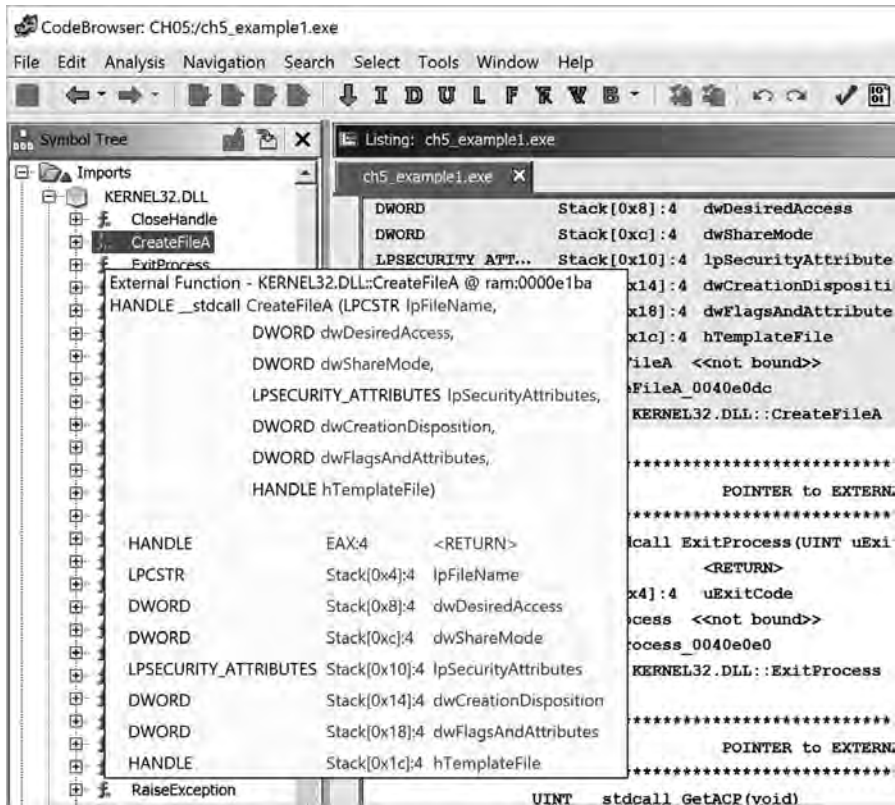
CodeBrowser: CH05:/ch5_example1.exe

File Edit Analysis Navigation Search Select Tools Window Help

I D U L F R V B

Symbol Tree

Imports
KERNEL32.DLL
CloseHandle
CreateFileA
ExitProcess

RaiseException

Listing: ch5_example1.exe

ch5_example1.exe

| DWORD | Stack[0x8]:4 | dwDesiredAccess |
|---|---|---|
| DWORD | Stack[0xc]:4 | dwShareMode |
| LPSECURITY ATT... | Stack[0x10]:4 | lpSecurityAttribute |
| | x14]:4 | dwCreationDispositi |
| | x18]:4 | dwFlagsAndAttribute |
| | x1c]:4 | hTemplateFile |

ileA <<not bound>>
eFileA_0040e0dc
KERNEL32.DLL::CreateFileA

POINTER to EXTERN
dcall ExitProcess(UINT uExi
<RETURN>
x4]:4 uExitCode
cess <<not bound>>
ocess_0040e0e0
KERNEL32.DLL::ExitProcess

POINTER to EXTERN
UINT stdcall GetACP(void)

External Function - KERNEL32.DLL::CreateFileA @ ram:0000e1ba
HANDLE __stdcall CreateFileA (LPCSTR lpFileName,
DWORD dwDesiredAccess,
DWORD dwShareMode,
LPSECURITY_ATTRIBUTES lpSecurityAttributes,
DWORD dwCreationDisposition,
DWORD dwFlagsAndAttributes,
HANDLE hTemplateFile)

| HANDLE | EAX:4 | <RETURN> |
|---|---|---|
| LPCSTR | Stack[0x4]:4 | lpFileName |
| DWORD | Stack[0x8]:4 | dwDesiredAccess |
| DWORD | Stack[0xc]:4 | dwShareMode |
| LPSECURITY_ATTRIBUTES | Stack[0x10]:4 | lpSecurityAttributes |
| DWORD | Stack[0x14]:4 | dwCreationDisposition |
| DWORD | Stack[0x18]:4 | dwFlagsAndAttributes |
| HANDLE | Stack[0x1c]:4 | hTemplateFile |